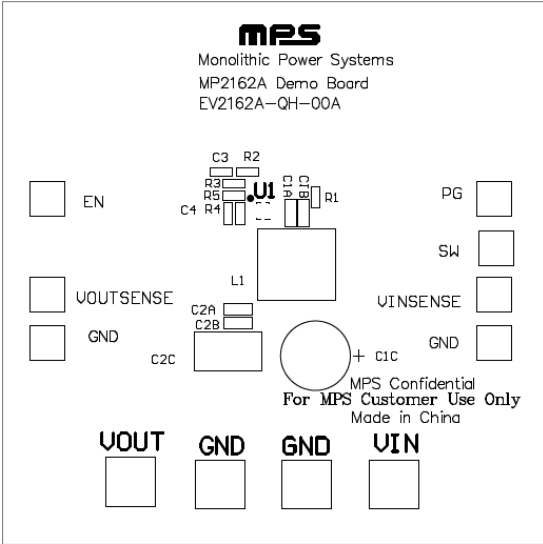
MPS
Monolithic Power Systems
MP2162A Demo Board
EV2162A-QH-00A

C3 R2
R3
R5 U1
C4 R4
C1A C1B R1

EN
PG
SW
L1
VOUTSENSE
VINSENSE
C2A
C2B
GND
GND
C2C
+ C1C

MPS Confidential
For MPS Customer Use Only
Made in China

VOUT GND GND VIN